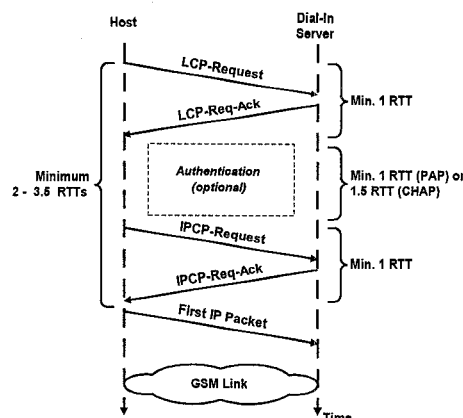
Host

Dial-In Server

LCP-Request

LCP-Req-Ack

Min. 1 RTT

Minimum 2 - 3.5 RTTs

Authentication (optional)

Min. 1 RTT (PAP) or 1.5 RTT (CHAP)

IPCP-Request

IPCP-Req-Ack

Min. 1 RTT

First IP Packet

GSM Link

Time